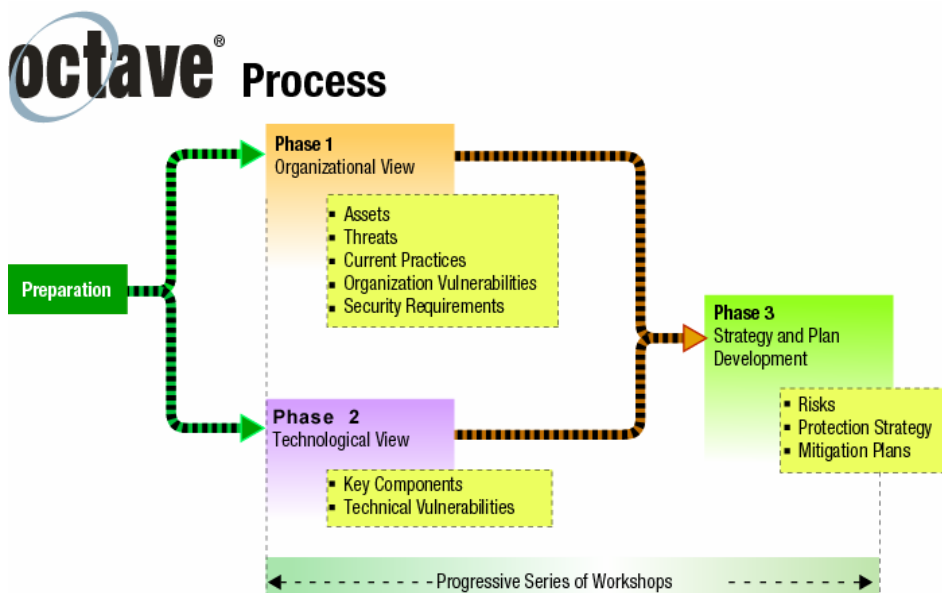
octave® Process

Preparation

Phase 1
Organizational View

- Assets
- Threats
- Current Practices
- Organization Vulnerabilities
- Security Requirements

Phase 2
Technological View

- Key Components
- Technical Vulnerabilities

Phase 3
Strategy and Plan Development

- Risks
- Protection Strategy
- Mitigation Plans

Progressive Series of Workshops